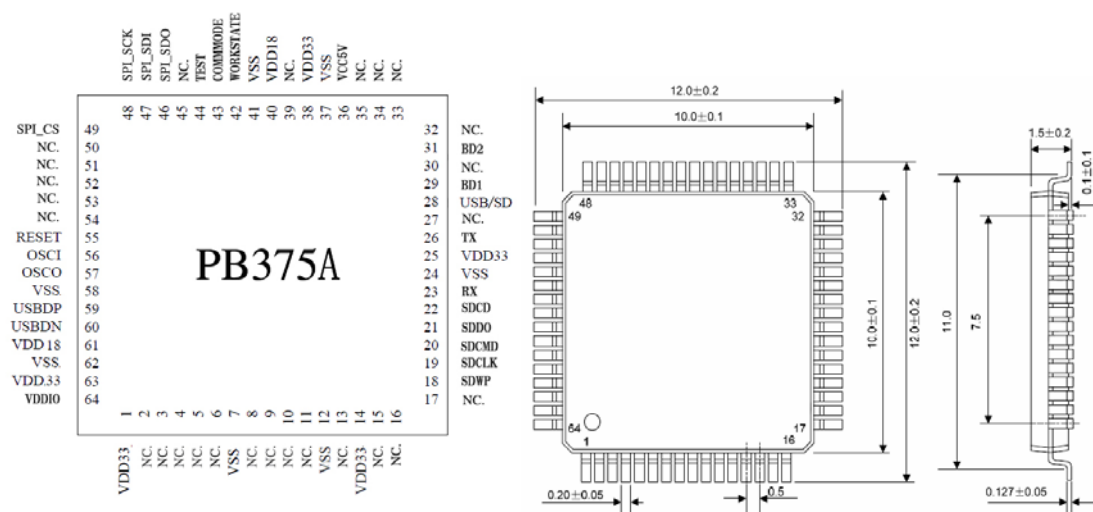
SPI_SCK 48
SPI_SDI 47
SPI_SDO 46
NC. 45
TEST 44
COMMODE 43
WORKSTATE 42
VSS 41
VDD18 40
NC. 39
VDD33 38
VSS 37
VCC5V 36
NC. 35
NC. 34
NC. 33

SPI_CS 49
NC. 50
NC. 51
NC. 52
NC. 53
NC. 54
RESET 55
OSCI 56
OSCO 57
VSS. 58
USBDP 59
USBDN 60
VDD18 61
VSS. 62
VDD33 63
VDDIO 64

32 NC.
31 BD2
30 NC.
29 BD1
28 USB/SD
27 NC.
26 TX
25 VDD33
24 VSS
23 RX
22 SDCD
21 SDDO
20 SDCMD
19 SDCLK
18 SDWP
17 NC.

PB375A

1 VDD33
2 NC.
3 NC.
4 NC.
5 NC.
6 NC.
7 VSS
8 NC.
9 NC.
10 NC.
11 NC.
12 VSS
13 NC.
14 VDD33
15 NC.
16 NC.

12.0±0.2
10.0±0.1
48
33
49
32
64
1
17
16
10.0±0.1
12.0±0.2
0.20±0.05
0.5
11.0
7.5
1.5±0.2
0.1±0.1
0.127±0.05